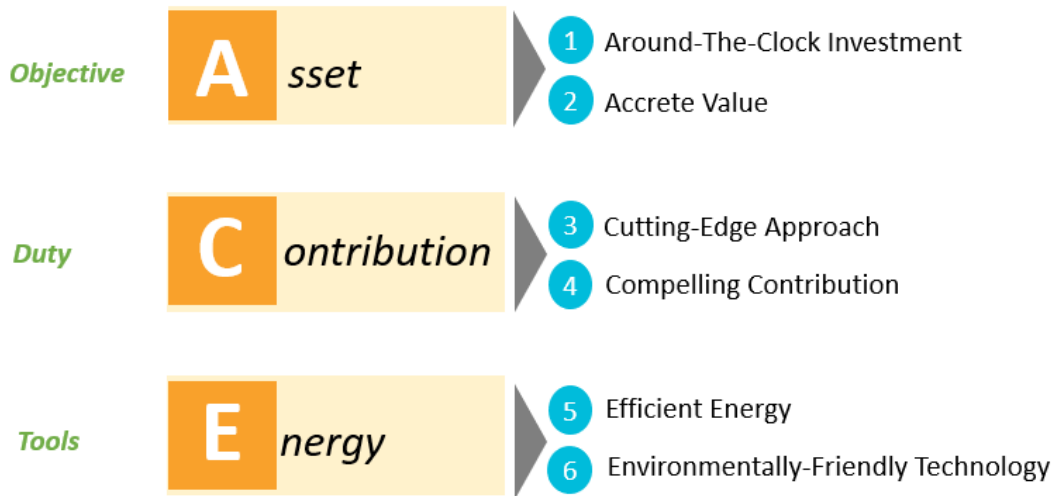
Objective

A sset

1 Around-The-Clock Investment

2 Accrete Value

Duty

C ontribution

3 Cutting-Edge Approach

4 Compelling Contribution

Tools

E nergy

5 Efficient Energy

6 Environmentally-Friendly Technology